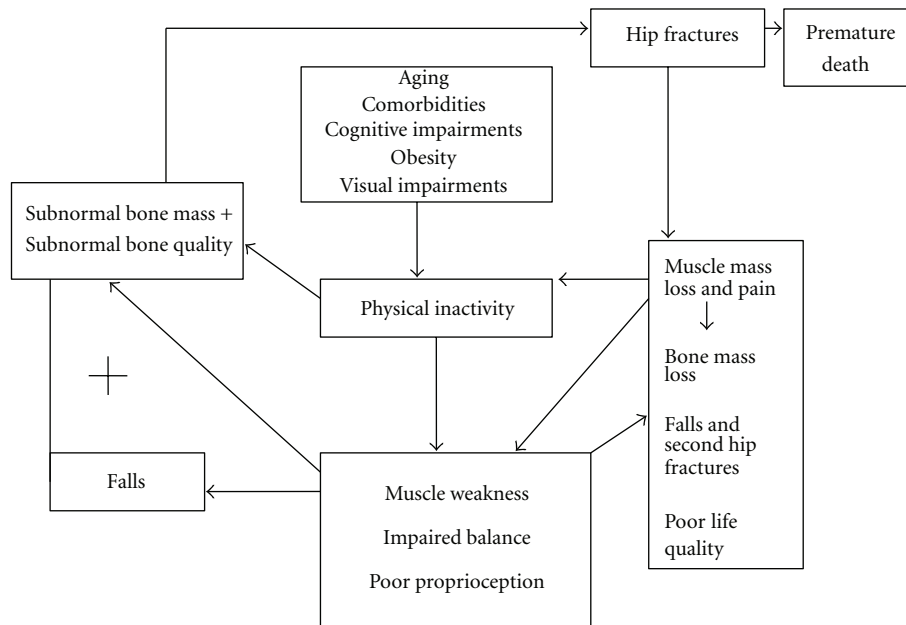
Hip fractures

Premature death

Aging
Comorbidities
Cognitive impairments
Obesity
Visual impairments

Subnormal bone mass + Subnormal bone quality

Physical inactivity

Muscle mass loss and pain

Bone mass loss

Falls and second hip fractures

Poor life quality

+

Falls

Muscle weakness

Impaired balance

Poor proprioception